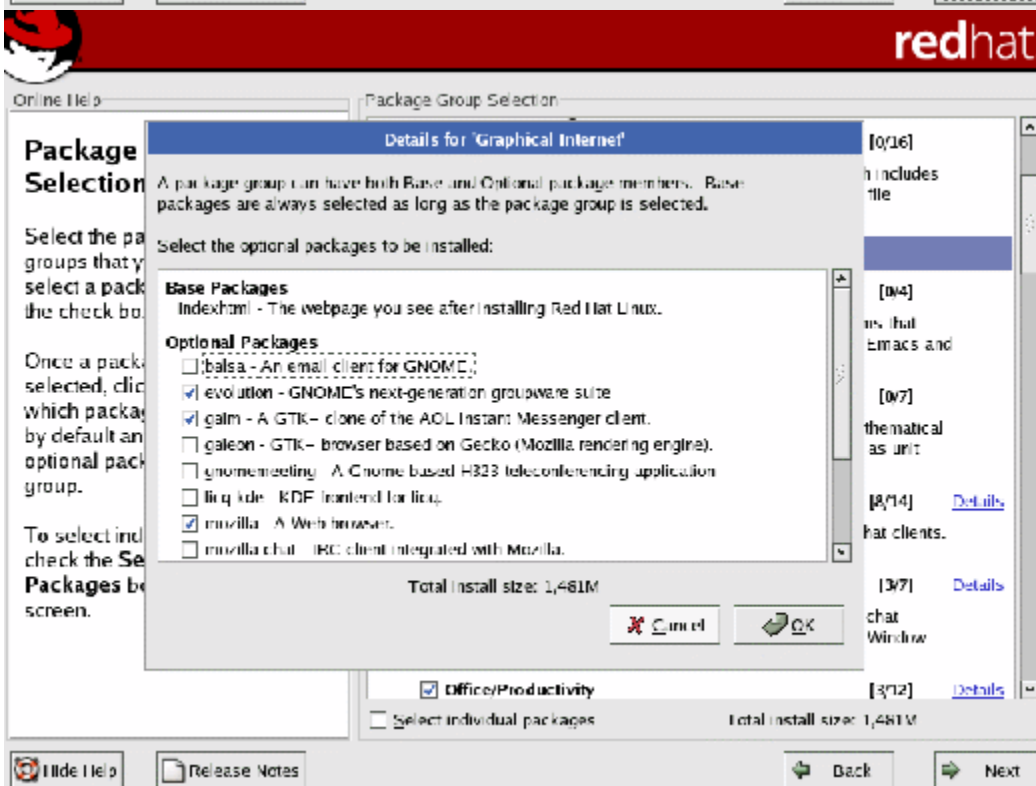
redhat

Online Help

Package Selection

Select the pa groups that y select a pack the check bo

Once a packa selected, clic which packag by default an optional pack group.

To select ind check the Se Packages be screen.

Package Group Selection

[0/16]
h includes file

[0/4]
ms that Emacs and

[0/7]
thematical as unit

[8/14] Details
hat clients.

[3/7] Details
chat Window

Office/Productivity [3/12] Details

Select individual packages

Total install size: 1,481M

Details for 'Graphical Internet'

A package group can have both Base and Optional package members. Base packages are always selected as long as the package group is selected.

Select the optional packages to be installed:

Base Packages
Indexhtml - The webpage you see after installing Red Hat Linux.

Optional Packages
balsa - An email client for GNOME.
evolution - GNOME's next-generation groupware suite
gaim - A GTK+ clone of the AOL Instant Messenger client.
galeon - GTK+ browser based on Gecko (Mozilla rendering engine).
gnomemeeting - A Gnome based H323 teleconferencing application
licq-kde - KDE frontend for licq.
mozilla - A Web browser.
mozilla-chat - IRC client integrated with Mozilla.

Total install size: 1,481M

Cancel
OK

Hide Help
Release Notes
Back
Next